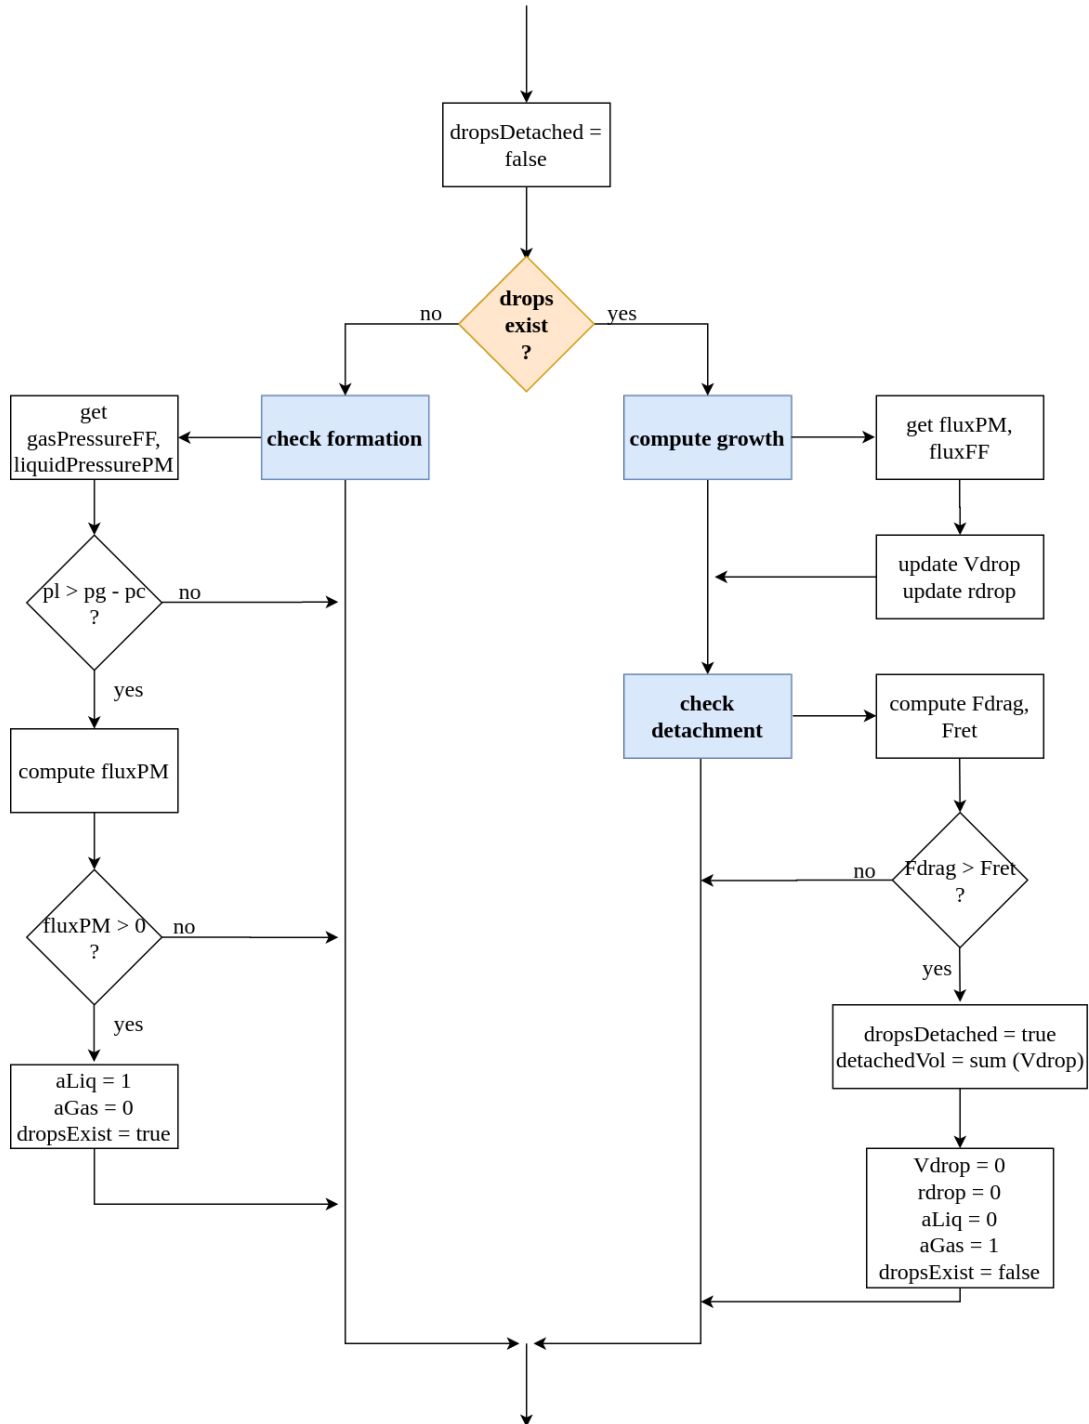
dropsDetached = false

drops exist ?

no

yes

check formation

compute growth

get gasPressureFF, liquidPressurePM

get fluxPM, fluxFF

update Vdrop update rdrop

pl > pg - pc ?

no

yes

compute fluxPM

check detachment

compute Fdrag, Fret

fluxPM > 0 ?

no

yes

Fdrag > Fret ?

no

yes

aLiq = 1
aGas = 0
dropsExist = true

dropsDetached = true
detachedVol = sum (Vdrop)

Vdrop = 0
rdrop = 0
aLiq = 0
aGas = 1
dropsExist = false